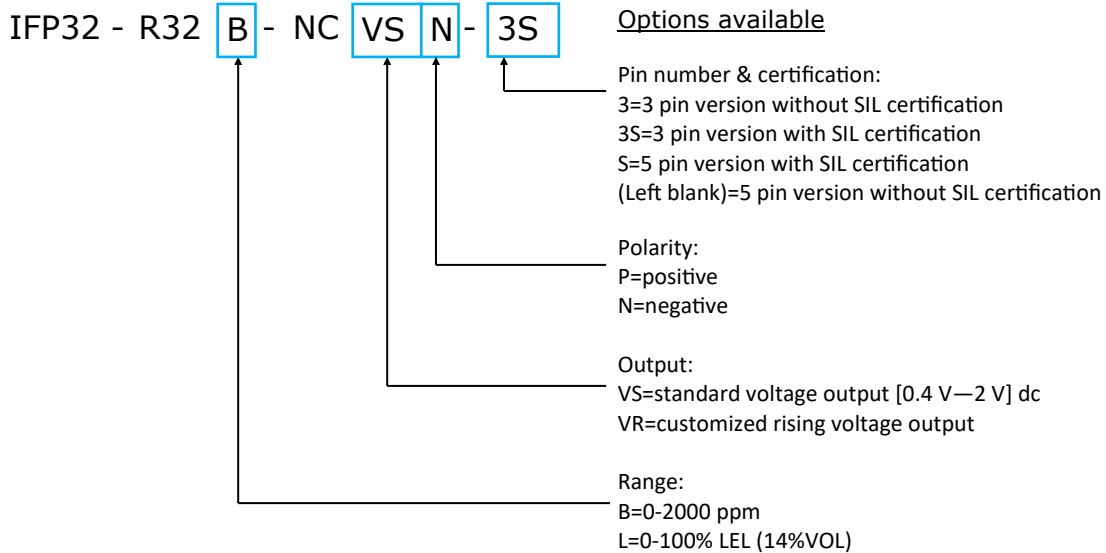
IFP32 - R32 B - NC VS N - 3S

Options available

Pin number & certification:
3=3 pin version without SIL certification
3S=3 pin version with SIL certification
S=5 pin version with SIL certification
(Left blank)=5 pin version without SIL certification

Polarity:
P=positive
N=negative

Output:
VS=standard voltage output [0.4 V—2 V] dc
VR=customized rising voltage output

Range:
B=0-2000 ppm
L=0-100% LEL (14%VOL)